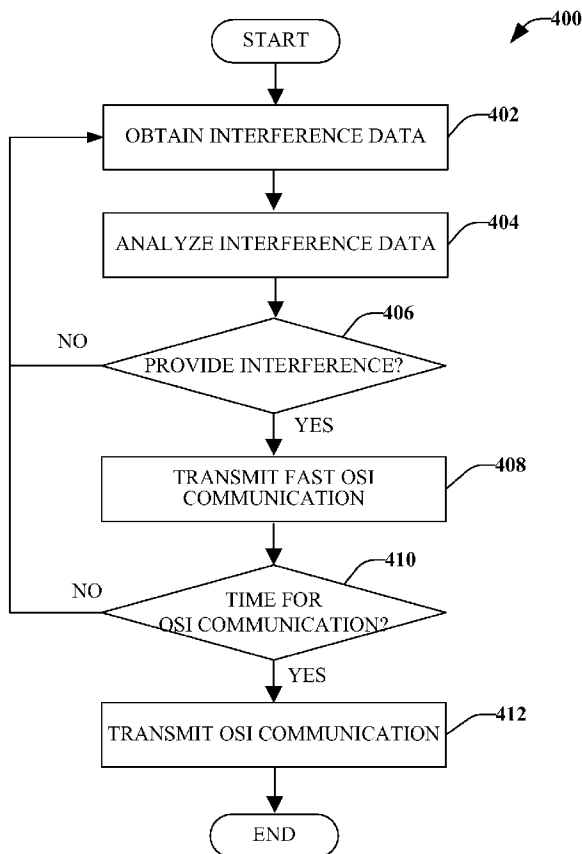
400

START

OBTAIN INTERFERENCE DATA

402

ANALYZE INTERFERENCE DATA

404

406

NO

PROVIDE INTERFERENCE?

YES

TRANSMIT FAST OSI COMMUNICATION

408

410

NO

TIME FOR OSI COMMUNICATION?

YES

TRANSMIT OSI COMMUNICATION

412

END